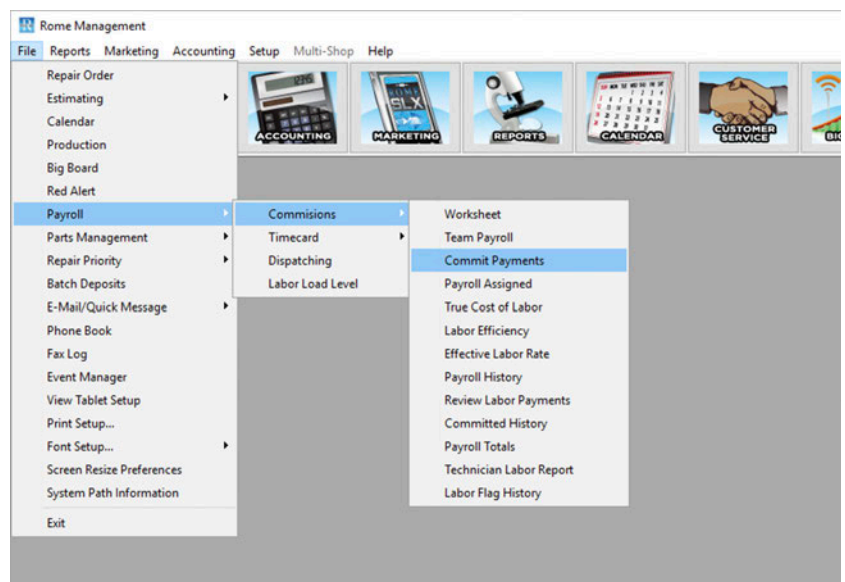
Rome Management

File Reports Marketing Accounting Setup Multi-Shop Help

Repair Order
Estimating
Calendar
Production
Big Board
Red Alert
Payroll
Parts Management
Repair Priority
Batch Deposits
E-Mail/Quick Message
Phone Book
Fax Log
Event Manager
View Tablet Setup
Print Setup...
Font Setup...
Screen Resize Preferences
System Path Information
Exit

Commisions
Timecard
Dispatching
Labor Load Level

Worksheet
Team Payroll
Commit Payments
Payroll Assigned
True Cost of Labor
Labor Efficiency
Effective Labor Rate
Payroll History
Review Labor Payments
Committed History
Payroll Totals
Technician Labor Report
Labor Flag History

ACCOUNTING
SLX
MARKETING
REPORTS
CALENDAR
CUSTOMER SERVICE
BIG